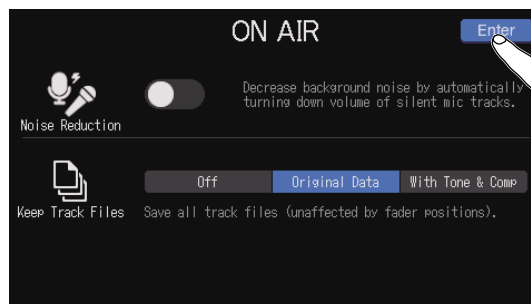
ON AIR

Enter

Noise Reduction

Decrease background noise by automatically turning down volume of silent mic tracks.

Keep Track Files

Off

Original Data

With Tone & Comp

Save all track files (unaffected by fader positions).